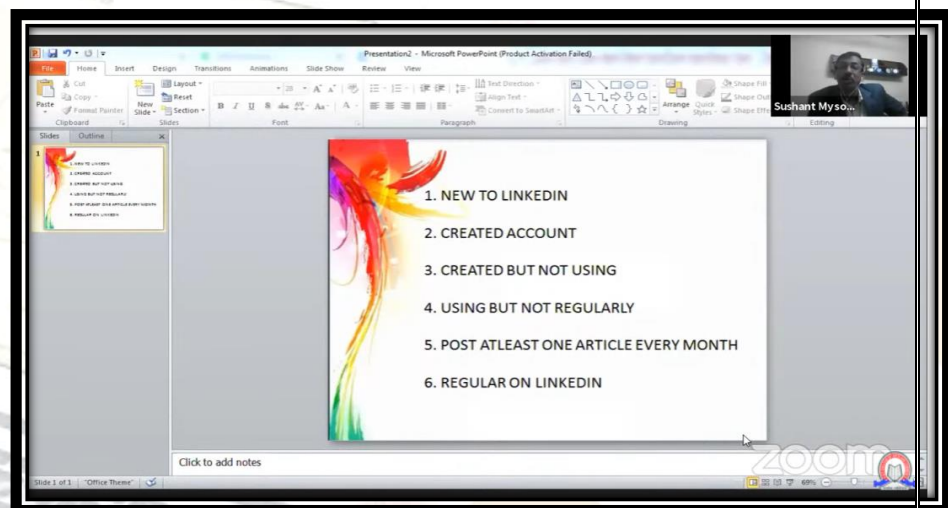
Presentation2 - Microsoft PowerPoint (Product Activation Failed)

File Home Insert Design Transitions Animations Slide Show Review View

Paste Cut Copy Format Painter Clipboard New Slide Layout Reset Section Slides Font Paragraph Text Direction Align Text Convert to SmartArt Drawing Arrange Quick Styles Shape Fill Shape Outline Shape Effects Editing

Sushant Myso...

Slides Outline

1. NEW TO LINKEDIN

2. CREATED ACCOUNT

3. CREATED BUT NOT USING

4. USING BUT NOT REGULARLY

5. POST ATLEAST ONE ARTICLE EVERY MONTH

6. REGULAR ON LINKEDIN

Click to add notes

zoom

Slide 1 of 1 "Office Theme" 69%